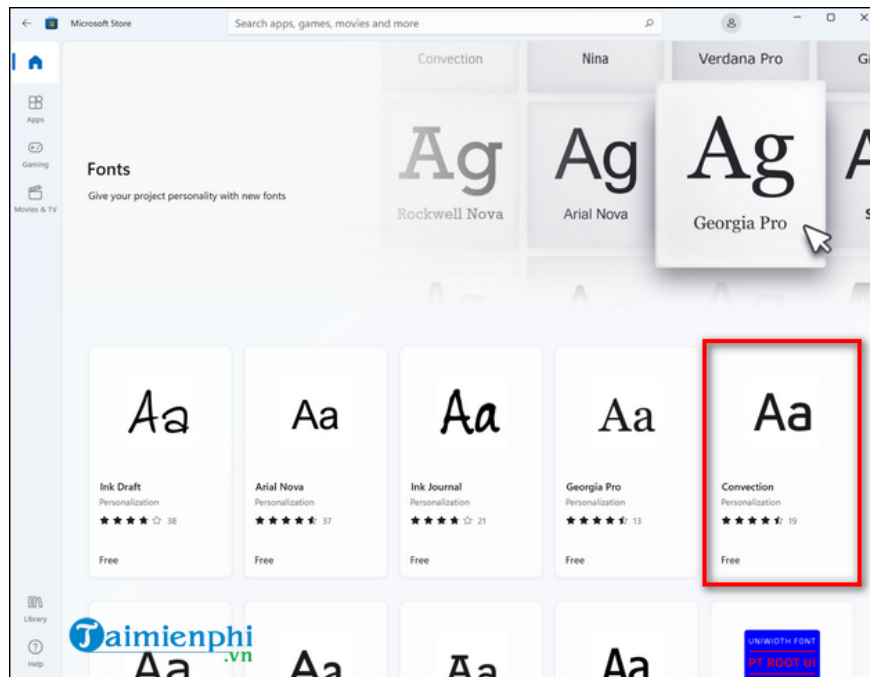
Microsoft Store

Search apps, games, movies and more

Apps

Gaming

Movies & TV

Library

Help

Convection

Nina

Verdana Pro

Gi

Ag

Rockwell Nova

Ag

Arial Nova

Ag

Georgia Pro

Fonts

Give your project personality with new fonts

Aa

Ink Draft

Personalization

38

Free

Aa

Arial Nova

Personalization

37

Free

Aa

Ink Journal

Personalization

21

Free

Aa

Georgia Pro

Personalization

13

Free

Aa

Convection

Personalization

19

Free

Taimienphi .vn

UNIWIDTH FONT

PT ROOT UI

Aa

Aa

Aa

Aa

Aa